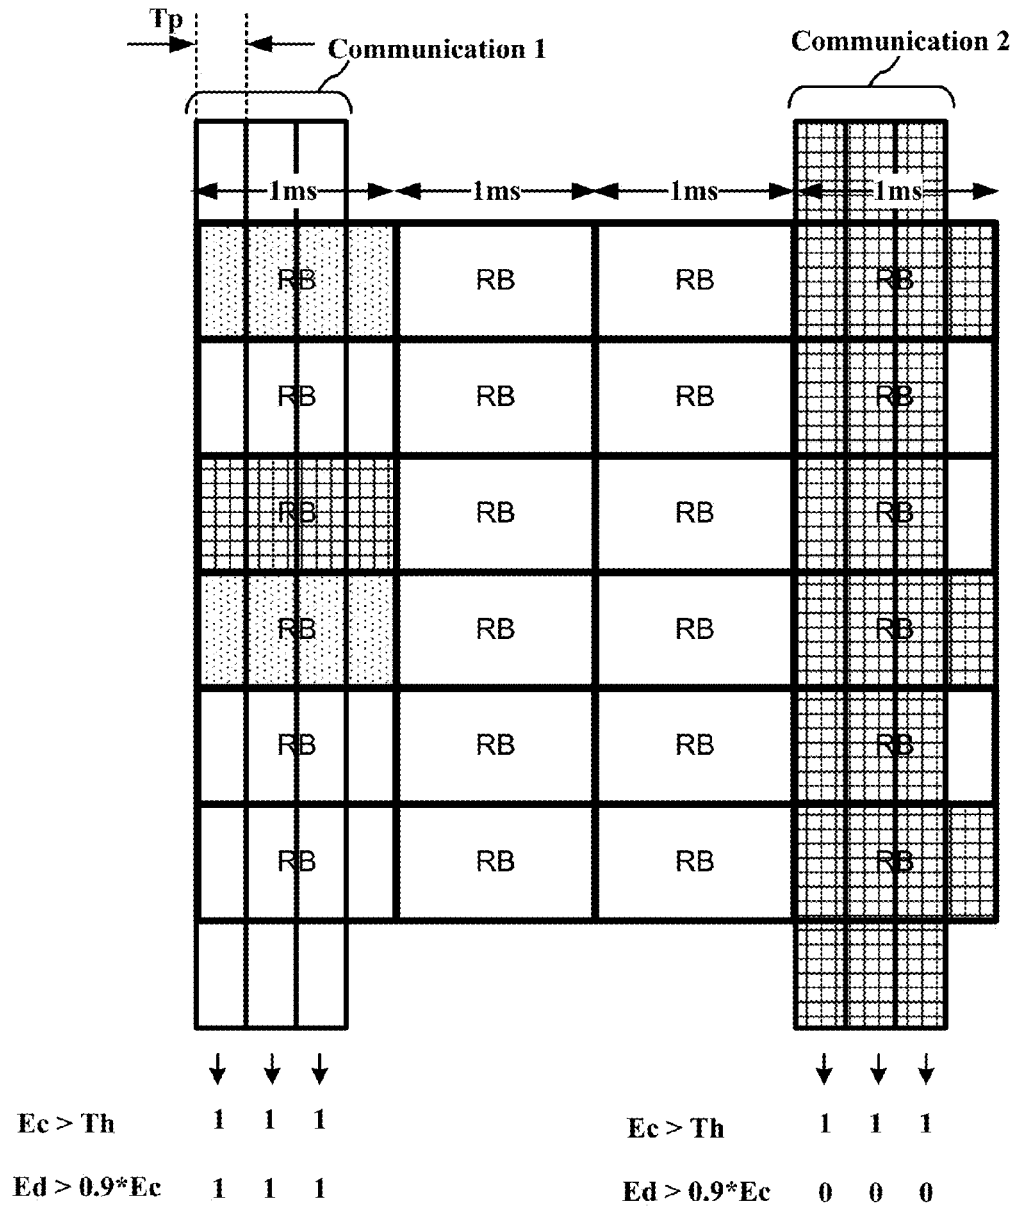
Tp

Communication 1

Communication 2

1ms 1ms 1ms 1ms

| RB | RB | RB | RB |
|---|---|---|---|
| RB | RB | RB | RB |
| RB | RB | RB | RB |
| RB | RB | RB | RB |
| RB | RB | RB | RB |
| RB | RB | RB | RB |

Ec > Th 1 1 1

Ed > 0.9*Ec 1 1 1

Ec > Th 1 1 1

Ed > 0.9*Ec 0 0 0